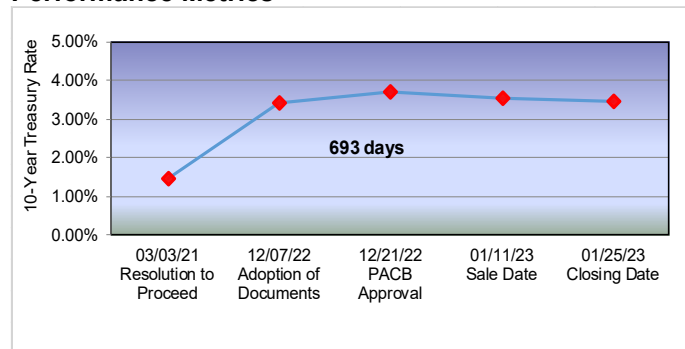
Performance Metrics

10-Year Treasury Rate

5.00%
4.00%
3.00%
2.00%
1.00%
0.00%

693 days

03/03/21 Resolution to Proceed
12/07/22 Adoption of Documents
12/21/22 PACB Approval
01/11/23 Sale Date
01/25/23 Closing Date